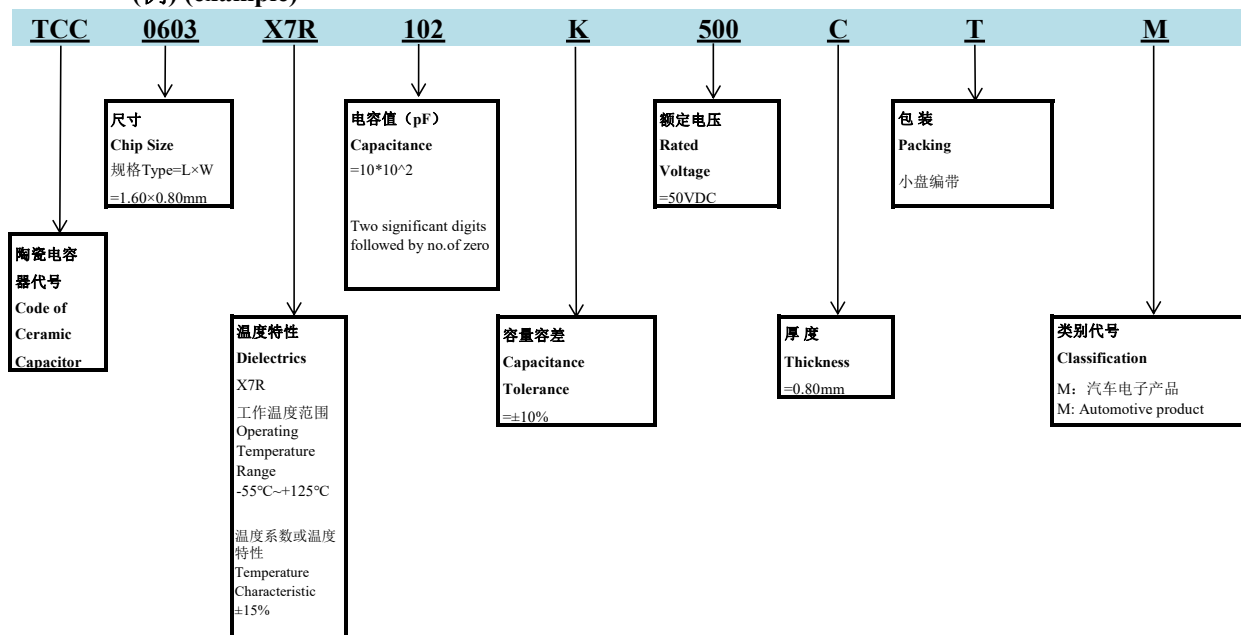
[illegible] (example)

TCC 0603 X7R 102 K 500 C T M

尺寸
Chip Size
规格Type=L×W
=1.60×0.80mm

电容值（pF）
Capacitance
=10*10^2

Two significant digits followed by no.of zero

额定电压
Rated
Voltage
=50VDC

包 装
Packing
小盘编带

陶瓷电容器代号
Code of Ceramic Capacitor

温度特性
Dielectrics
X7R
工作温度范围
Operating Temperature Range
-55℃~+125℃

温度系数或温度特性
Temperature Characteristic
±15%

容量容差
Capacitance
Tolerance
=±10%

厚 度
Thickness
=0.80mm

类别代号
Classification
M：汽车电子产品
M: Automotive product